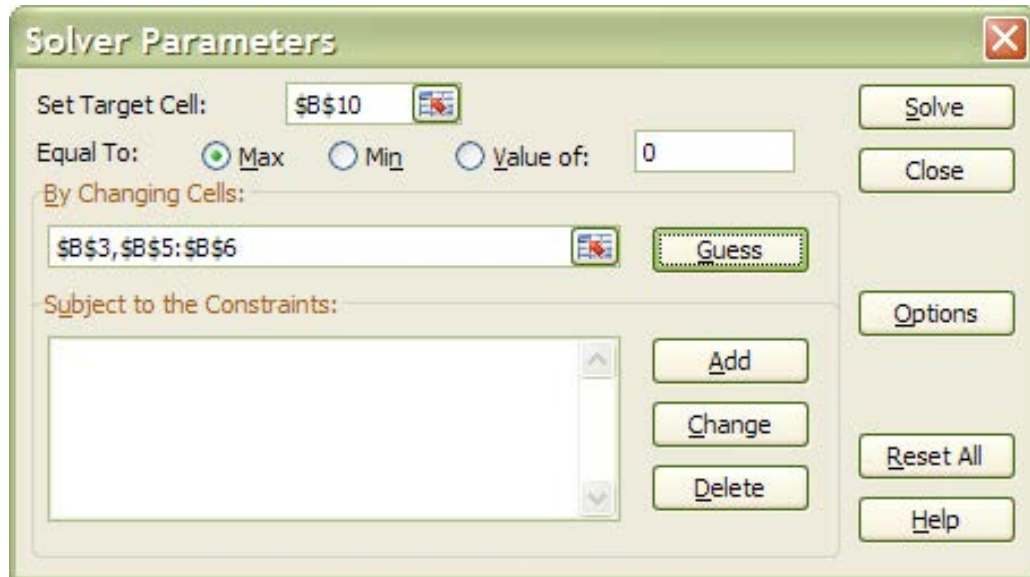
Solver Parameters

Set Target Cell: $B$10

Equal To: Max Min Value of: 0

By Changing Cells:

$B$3,$B$5:$B$6

Guess

Subject to the Constraints:

Add

Change

Delete

Solve

Close

Options

Reset All

Help